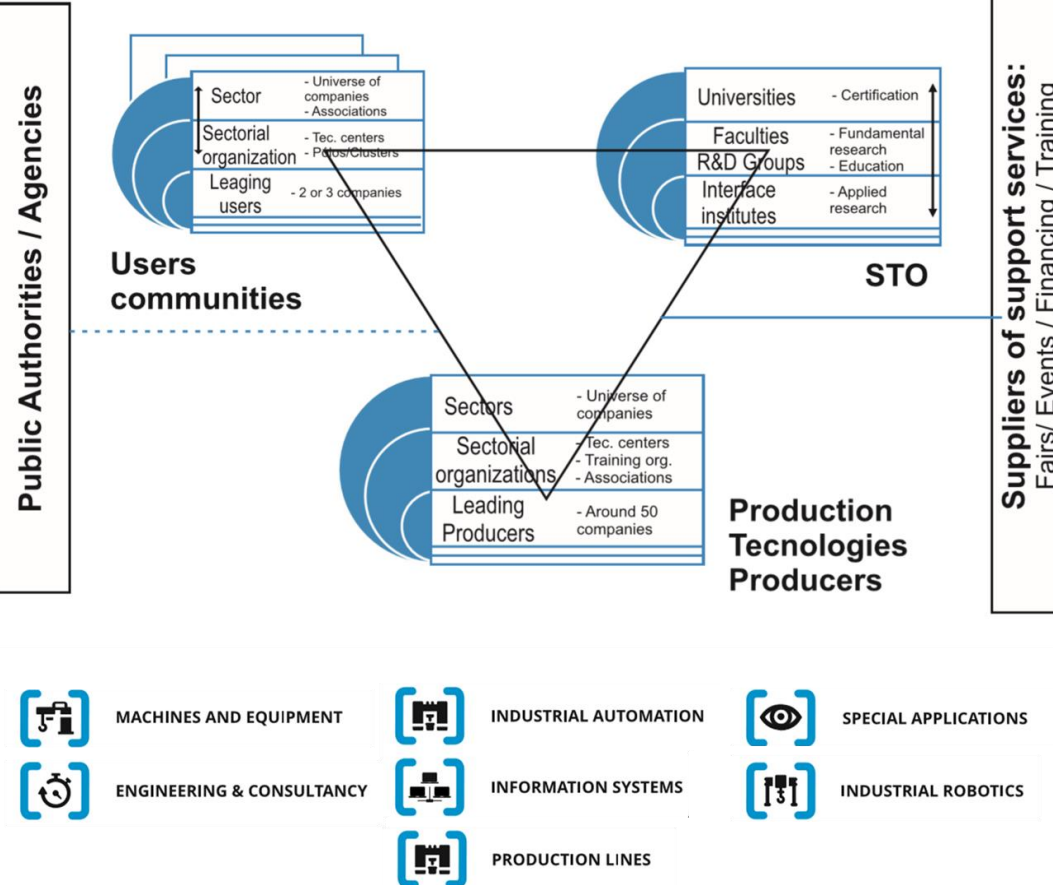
Public Authorities / Agencies

Sector
- Universe of companies
- Associations
Sectorial organization
- Tec. centers
- Polos/Clusters
Leaging users
- 2 or 3 companies

Users communities

Universities
- Certification
Faculties R&D Groups
- Fundamental research
- Education
Interface institutes
- Applied research

STO

Sectors
- Universe of companies
Sectorial organizations
- Tec. centers
- Training org.
- Associations
Leading Producers
- Around 50 companies

Production Tecnologies Producers

Suppliers of support services: Fairs/ Events / Financing / Training

MACHINES AND EQUIPMENT
INDUSTRIAL AUTOMATION
SPECIAL APPLICATIONS
ENGINEERING & CONSULTANCY
INFORMATION SYSTEMS
INDUSTRIAL ROBOTICS
PRODUCTION LINES